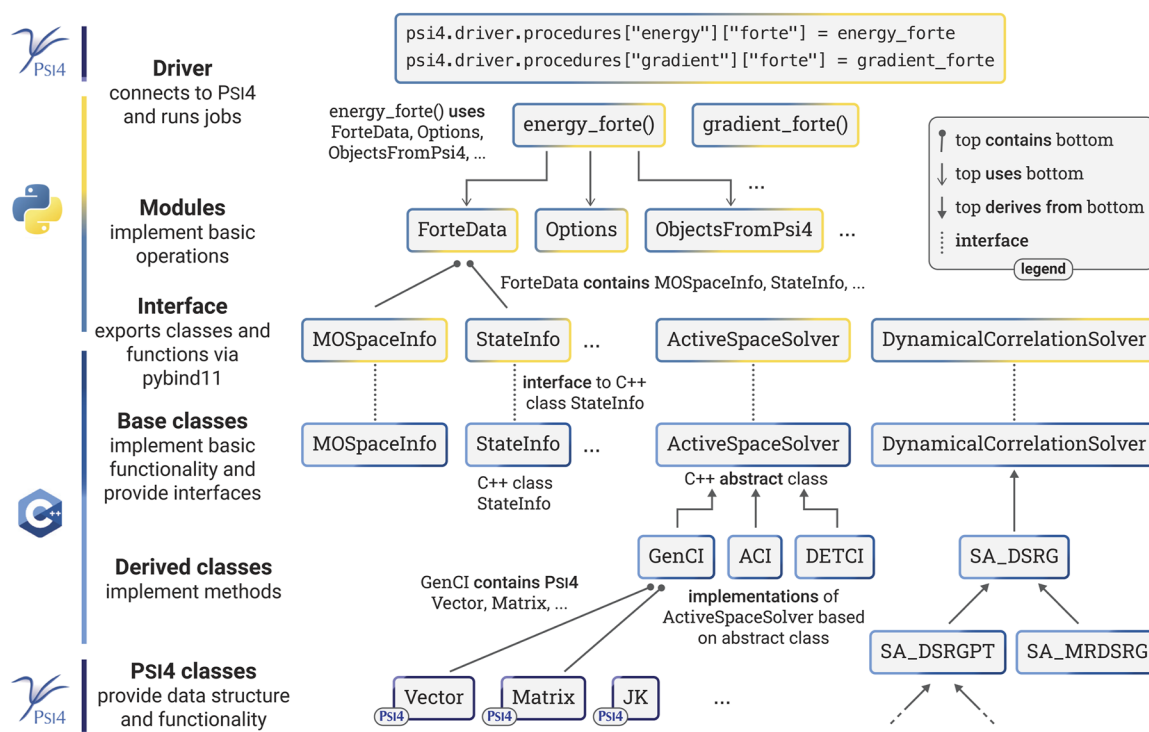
PSI4

Driver
connects to PSI4 and runs jobs

psi4.driver.procedures["energy"]["forte"] = energy_forte
psi4.driver.procedures["gradient"]["forte"] = gradient_forte

energy_forte() uses ForteData, Options, ObjectsFromPsi4, ...

energy_forte()

gradient_forte()

top contains bottom
top uses bottom
top derives from bottom
interface
legend

Modules
implement basic operations

ForteData

Options

ObjectsFromPsi4

...

...

ForteData contains MOSpaceInfo, StateInfo, ...

Interface
exports classes and functions via pybind11

MOSpaceInfo

StateInfo

...

ActiveSpaceSolver

DynamicalCorrelationSolver

interface to C++ class StateInfo

Base classes
implement basic functionality and provide interfaces

MOSpaceInfo

StateInfo

...

ActiveSpaceSolver

DynamicalCorrelationSolver

C++ class StateInfo

C++ abstract class

Derived classes
implement methods

GenCI

ACI

DETCI

SA_DSRG

GenCI contains PSI4 Vector, Matrix, ...

implementations of ActiveSpaceSolver based on abstract class

SA_DSRGPT

SA_MRDSRG

PSI4

PSI4 classes
provide data structure and functionality

Vector
PSI4

Matrix
PSI4

JK
PSI4

...